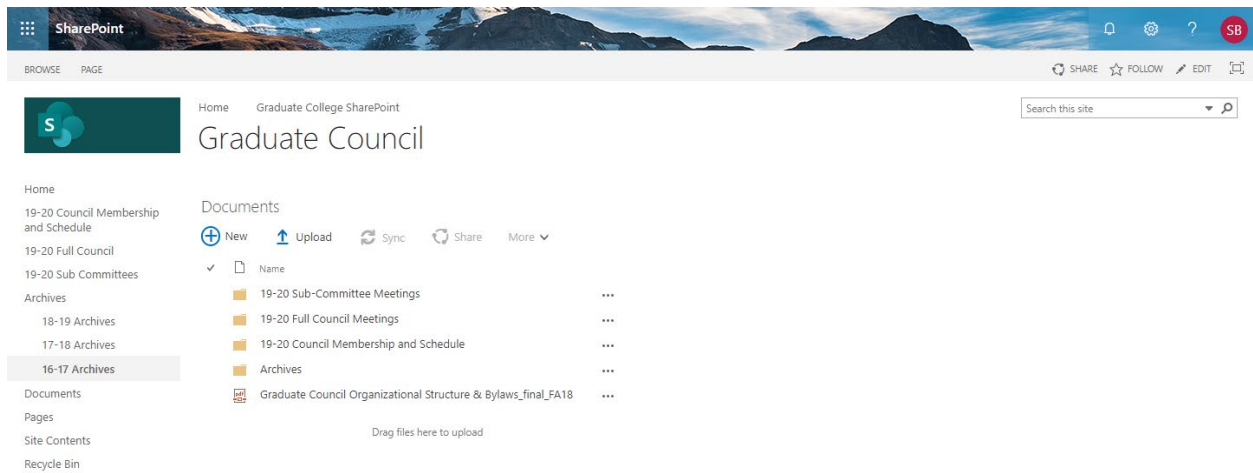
SharePoint

SB

BROWSE PAGE

SHARE FOLLOW EDIT

Home Graduate College SharePoint

Graduate Council

Search this site

Home
19-20 Council Membership and Schedule
19-20 Full Council
19-20 Sub Committees
Archives
18-19 Archives
17-18 Archives
16-17 Archives
Documents
Pages
Site Contents
Recycle Bin

Documents

New Upload Sync Share More

Name

19-20 Sub-Committee Meetings ...
19-20 Full Council Meetings ...
19-20 Council Membership and Schedule ...
Archives ...
Graduate Council Organizational Structure & Bylaws_final_FA18 ...

Drag files here to upload